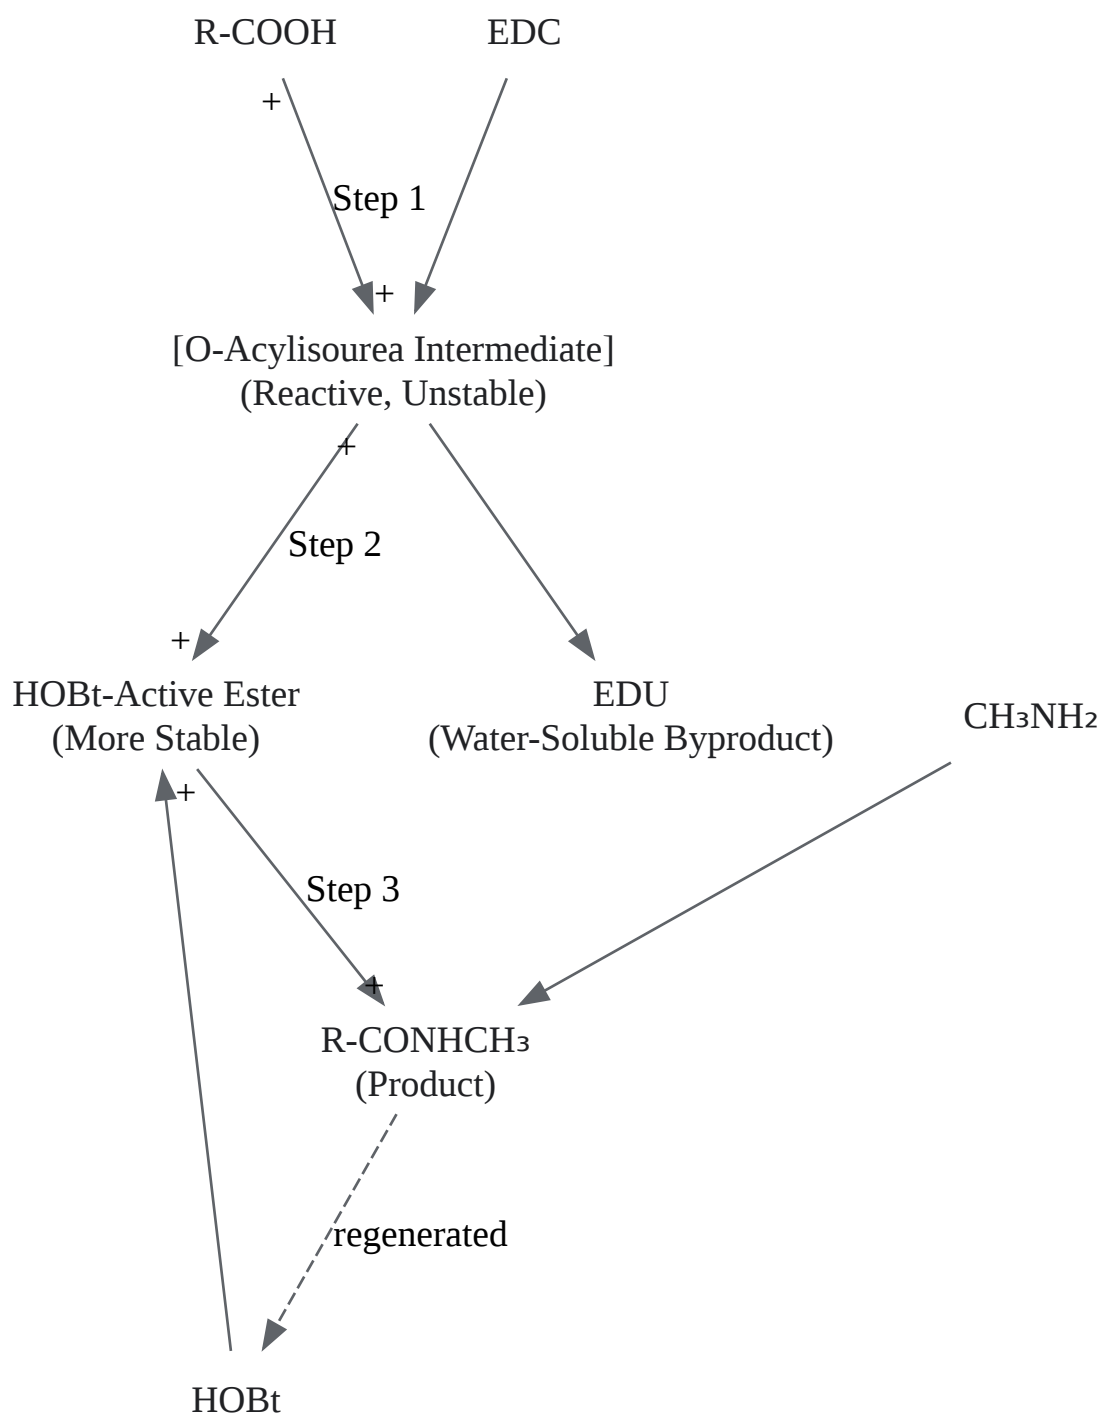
R-COOH

EDC

+

Step 1

+

[O-Acylisourea Intermediate]
(Reactive, Unstable)

+

Step 2

+

HOBt-Active Ester
(More Stable)

EDU
(Water-Soluble Byproduct)

$CH_3NH_2$

+

Step 3

+

$R\text{-}CONHCH_3$
(Product)

regenerated

HOBt